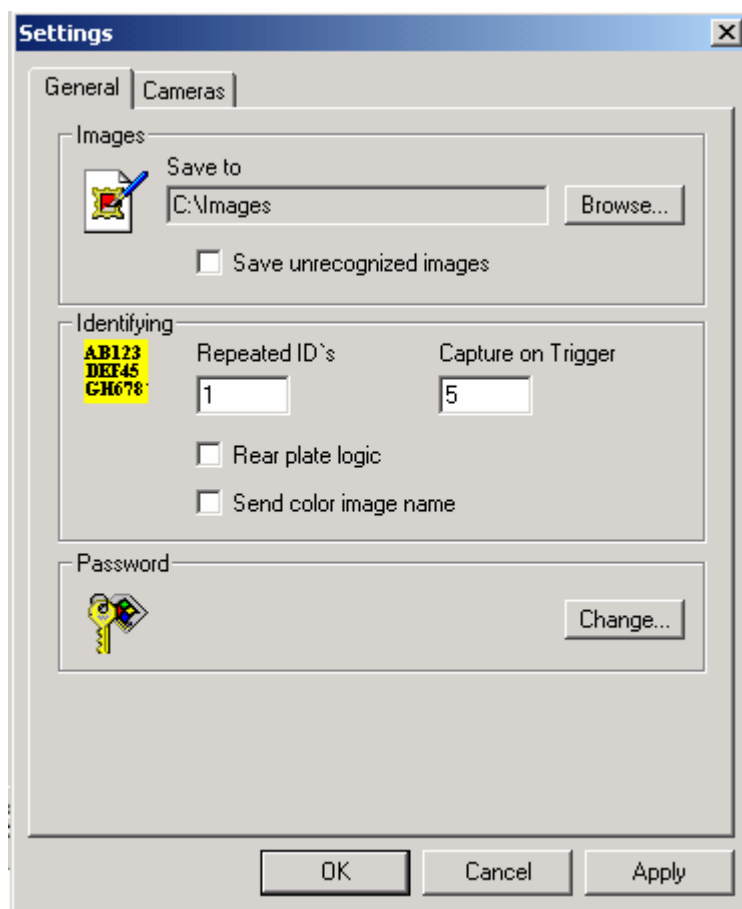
Settings

General | Cameras

Images

Save to

C:\Images

Browse...

Save unrecognized images

Identifying

AB123
DEF45
GH678

Repeated ID`s

1

Capture on Trigger

5

Rear plate logic

Send color image name

Password

Change...

OK

Cancel

Apply